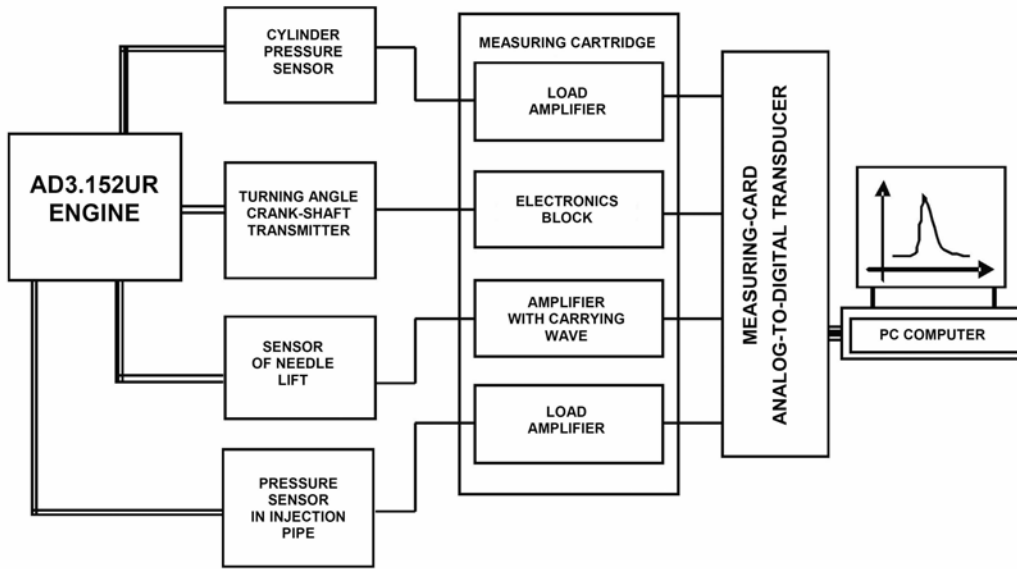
AD3.152UR ENGINE

CYLINDER PRESSURE SENSOR

TURNING ANGLE CRANK-SHAFT TRANSMITTER

SENSOR OF NEEDLE LIFT

PRESSURE SENSOR IN INJECTION PIPE

MEASURING CARTRIDGE

LOAD AMPLIFIER

ELECTRONICS BLOCK

AMPLIFIER WITH CARRYING WAVE

LOAD AMPLIFIER

MEASURING-CARD ANALOG-TO-DIGITAL TRANSDUCER

PC COMPUTER